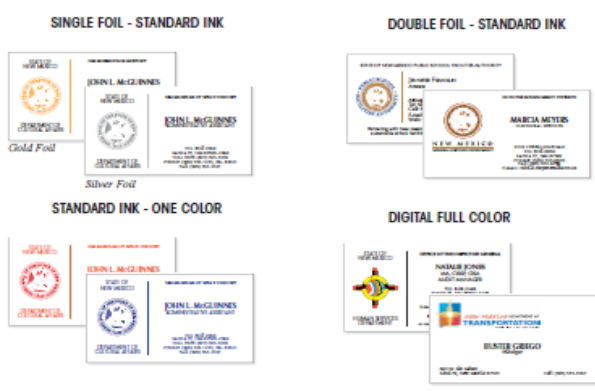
SINGLE FOIL - STANDARD INK

STATE OF NEW MEXICO

JOHN L. McGUINNES

DEPARTMENT OF CULTURAL AFFAIRS

STATE OF NEW MEXICO

JOHN L. McGUINNES
ADMINISTRATIVE ASSISTANT

DEPARTMENT OF CULTURAL AFFAIRS

Gold Foil

Silver Foil

DOUBLE FOIL - STANDARD INK

Jennifer Fleming

MARCIA MEYERS

NEW MEXICO

STANDARD INK - ONE COLOR

STATE OF NEW MEXICO

JOHN L. McGUINNES

DEPARTMENT OF CULTURAL AFFAIRS

JOHN L. McGUINNES
ADMINISTRATIVE ASSISTANT

DEPARTMENT OF CULTURAL AFFAIRS

DIGITAL FULL COLOR

STATE OF NEW MEXICO

NATALIE JONES

HUMAN SERVICES DEPARTMENT

NEW MEXICO DEPARTMENT OF TRANSPORTATION

BUSTER GRIEGO
Manager